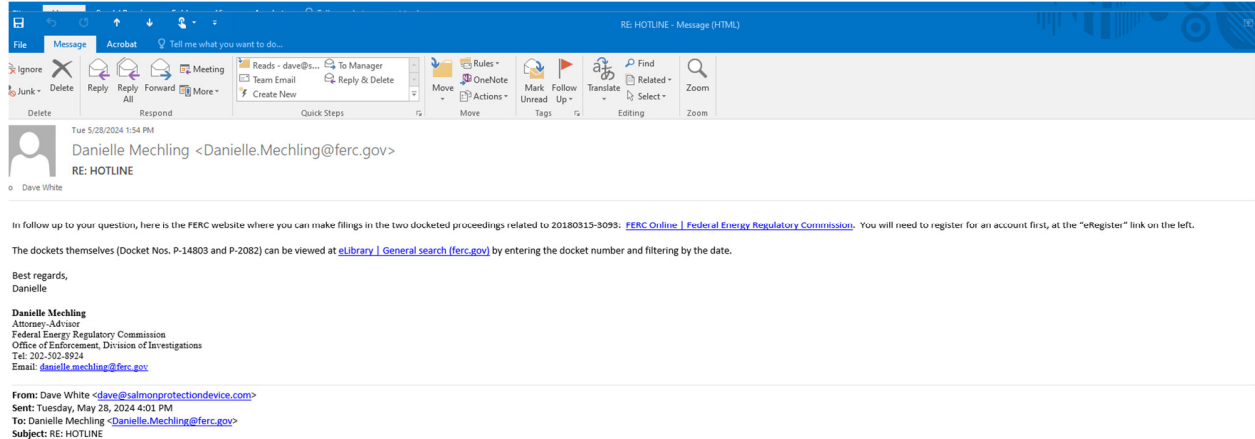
RE: HOTLINE - Message (HTML)

File Message Acrobat Tell me what you want to do...

Ignore Delete Reply Reply All Forward Meeting More Junk

Delete Respond

Reads - dave@s... To Manager Team Email Reply & Delete Create New

Quick Steps

Move Rules OneNote Actions

Move

Mark Unread Follow Up

Tags

Translate Find Related Select

Editing

Zoom

Zoom

Tue 5/28/2024 1:54 PM

Danielle Mechling <Danielle.Mechling@ferc.gov>

RE: HOTLINE

o Dave White

In follow up to your question, here is the FERC website where you can make filings in the two docketed proceedings related to 20180315-3093: FERC Online | Federal Energy Regulatory Commission. You will need to register for an account first, at the "eRegister" link on the left.

The dockets themselves (Docket Nos. P-14803 and P-2082) can be viewed at eLibrary | General search (ferc.gov) by entering the docket number and filtering by the date.

Best regards,
Danielle

Danielle Mechling
Attorney-Advisor
Federal Energy Regulatory Commission
Office of Enforcement, Division of Investigations
Tel: 202-502-8924
Email: danielle.mechling@ferc.gov

From: Dave White <dave@salmonprotectiondevice.com>
Sent: Tuesday, May 28, 2024 4:01 PM
To: Danielle Mechling <Danielle.Mechling@ferc.gov>
Subject: RE: HOTLINE